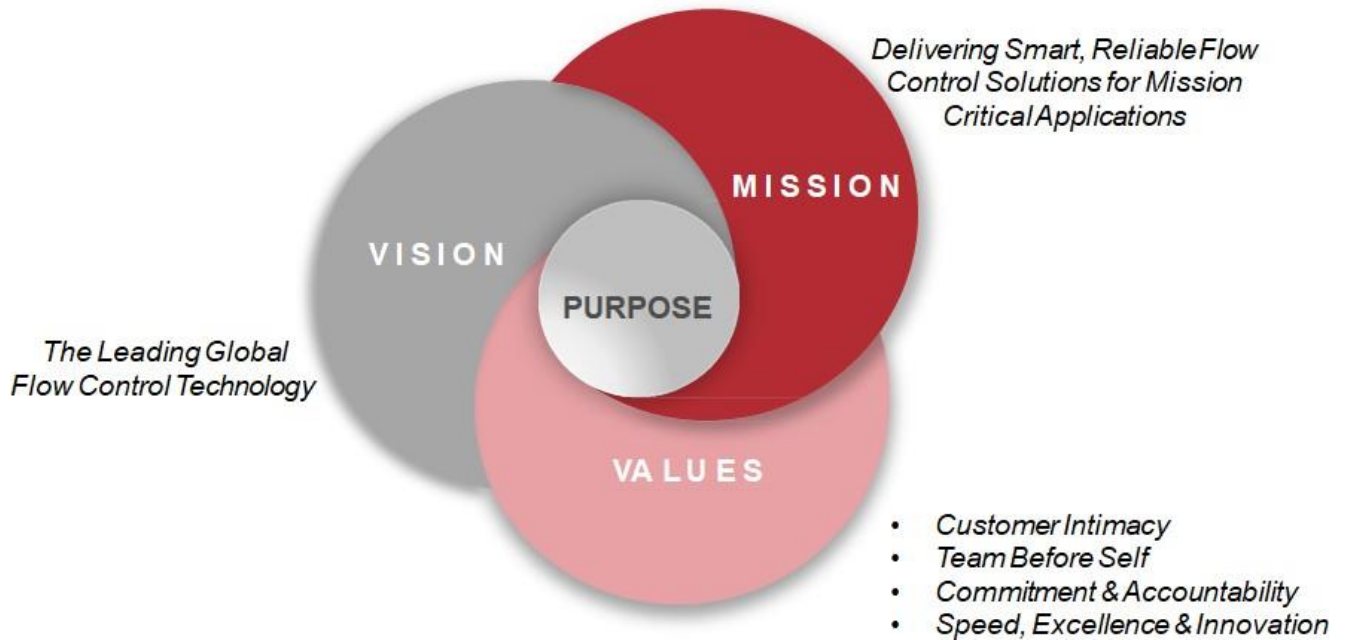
Delivering Smart, Reliable Flow Control Solutions for Mission Critical Applications

MISSION

VISION

PURPOSE

The Leading Global Flow Control Technology

VALUES

- Customer Intimacy
- Team Before Self
- Commitment & Accountability
- Speed, Excellence & Innovation